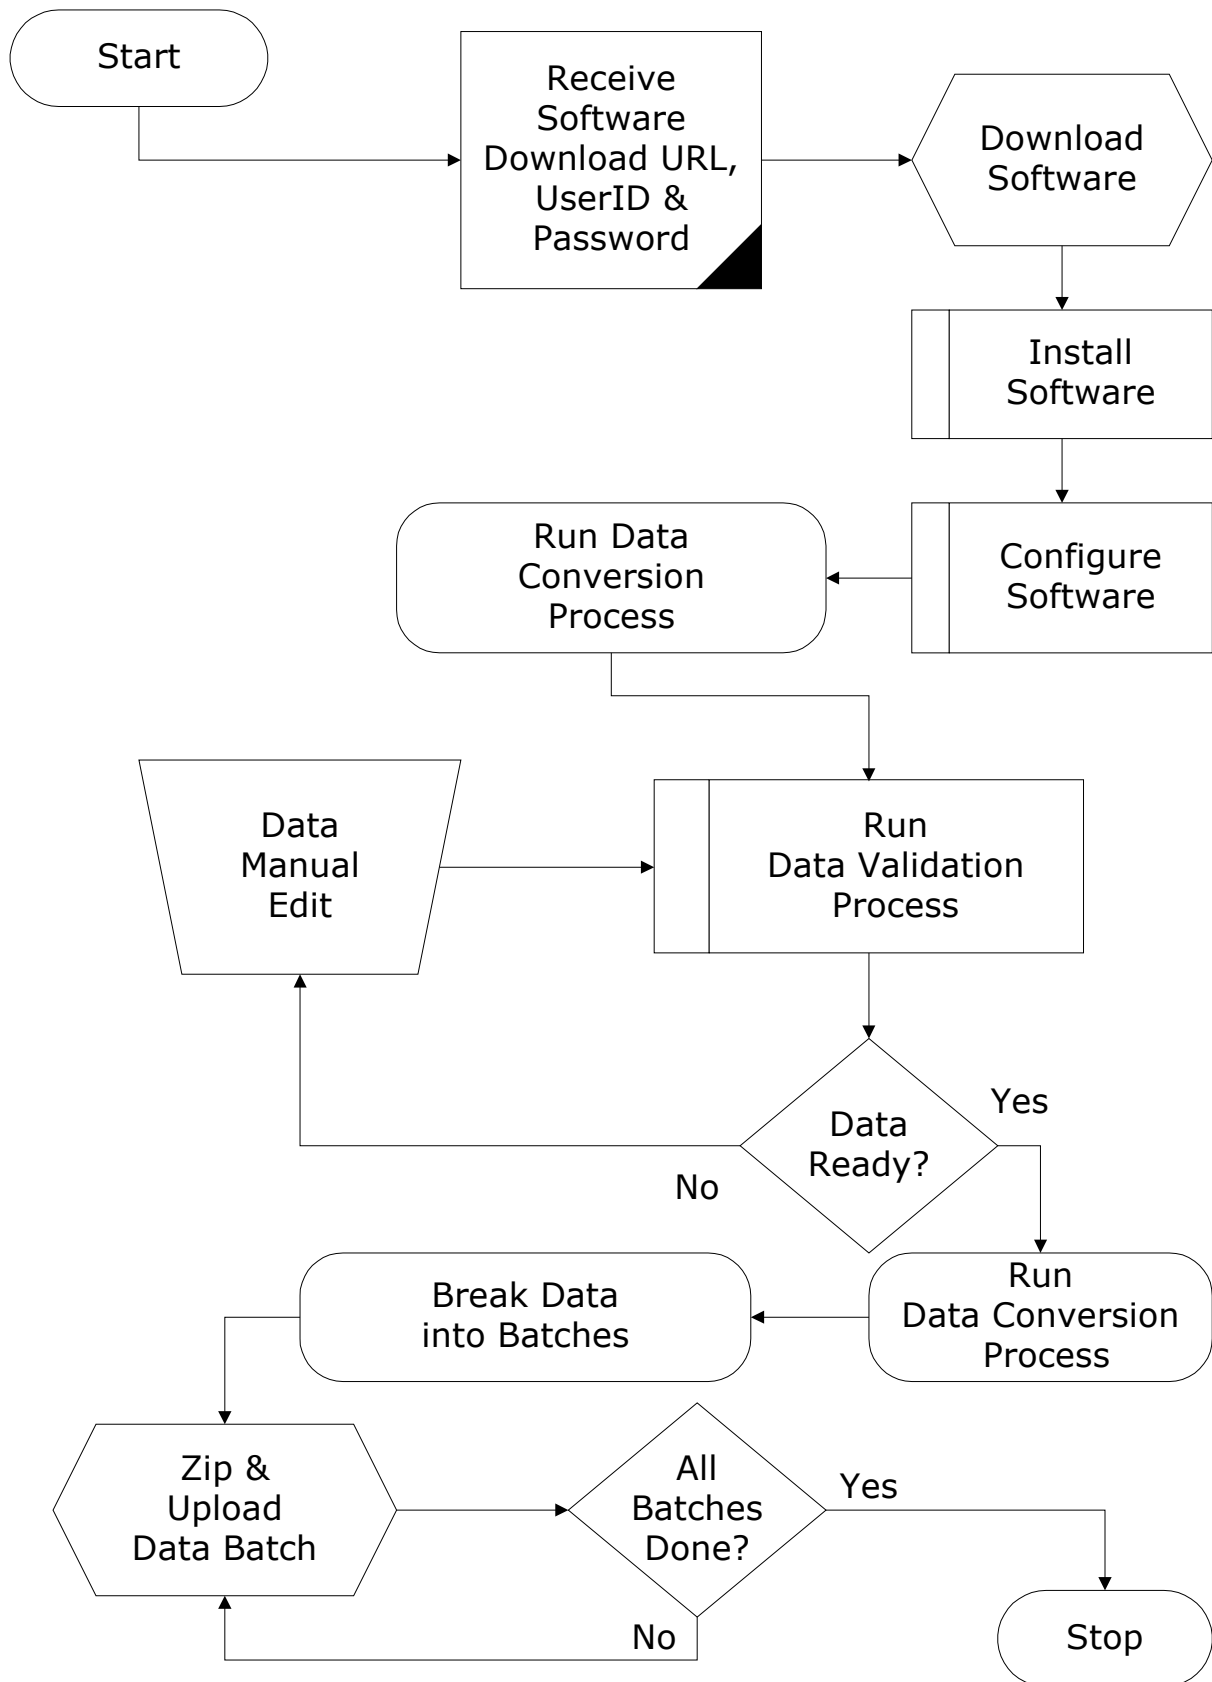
Start

Receive Software Download URL, UserID & Password

Download Software

Install Software

Run Data Conversion Process

Configure Software

Data Manual Edit

Run Data Validation Process

Data Ready?

Yes

No

Break Data into Batches

Run Data Conversion Process

Zip & Upload Data Batch

All Batches Done?

Yes

No

Stop